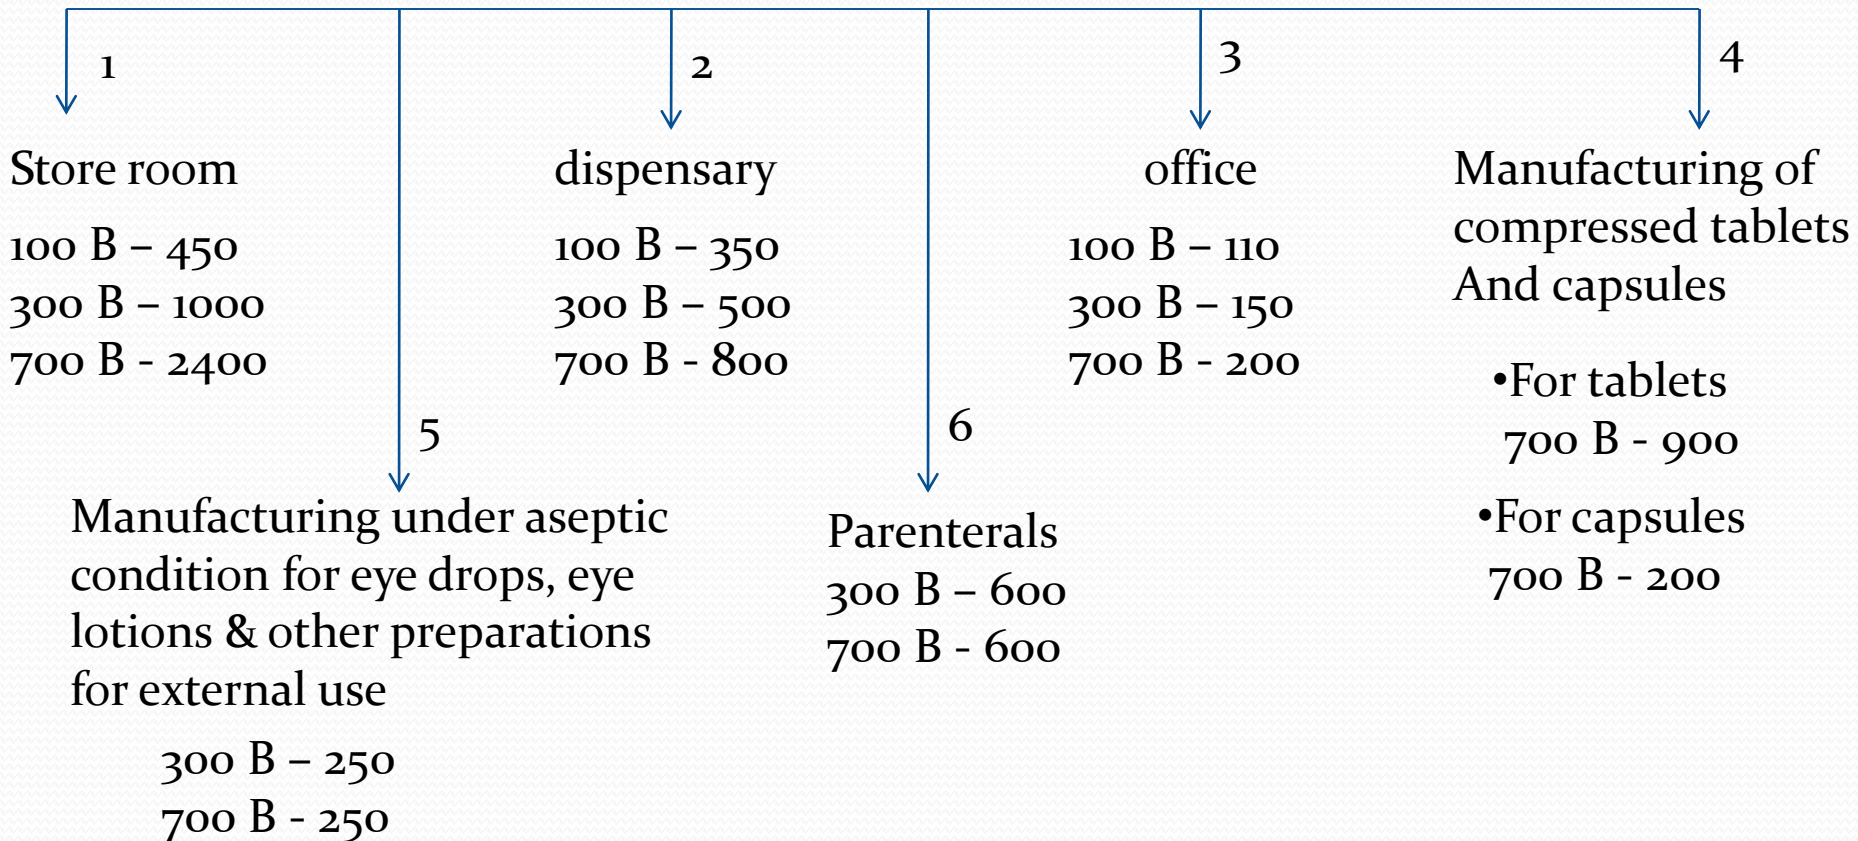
1

Store room

100 B – 450
300 B – 1000
700 B - 2400

2

dispensary

100 B – 350
300 B – 500
700 B - 800

3

office

100 B – 110
300 B – 150
700 B - 200

4

Manufacturing of compressed tablets And capsules

•For tablets
700 B - 900

•For capsules
700 B - 200

5

Manufacturing under aseptic condition for eye drops, eye lotions & other preparations for external use

300 B – 250
700 B - 250

6

Parenterals
300 B – 600
700 B - 600